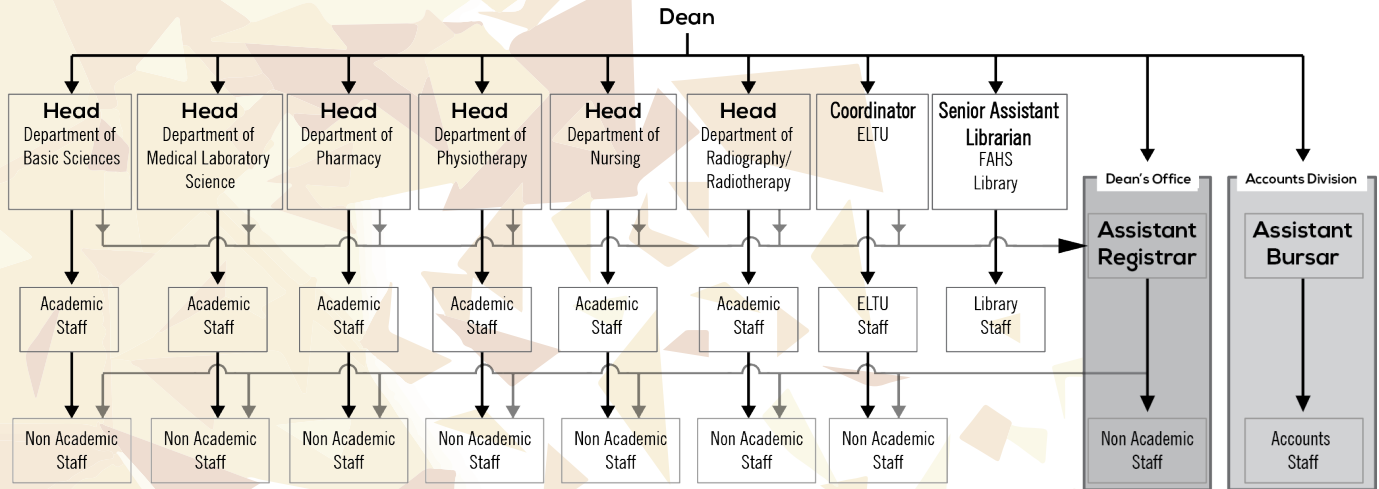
Dean

Head
Department of Basic Sciences

Head
Department of Medical Laboratory Science

Head
Department of Pharmacy

Head
Department of Physiotherapy

Head
Department of Nursing

Head
Department of Radiography/ Radiotherapy

Coordinator
ELTU

Senior Assistant Librarian
FAHS Library

Dean's Office

Assistant Registrar

Accounts Division

Assistant Bursar

Academic Staff

Academic Staff

Academic Staff

Academic Staff

Academic Staff

Academic Staff

ELTU Staff

Library Staff

Non Academic Staff

Non Academic Staff

Non Academic Staff

Non Academic Staff

Non Academic Staff

Non Academic Staff

Non Academic Staff

Non Academic Staff

Accounts Staff